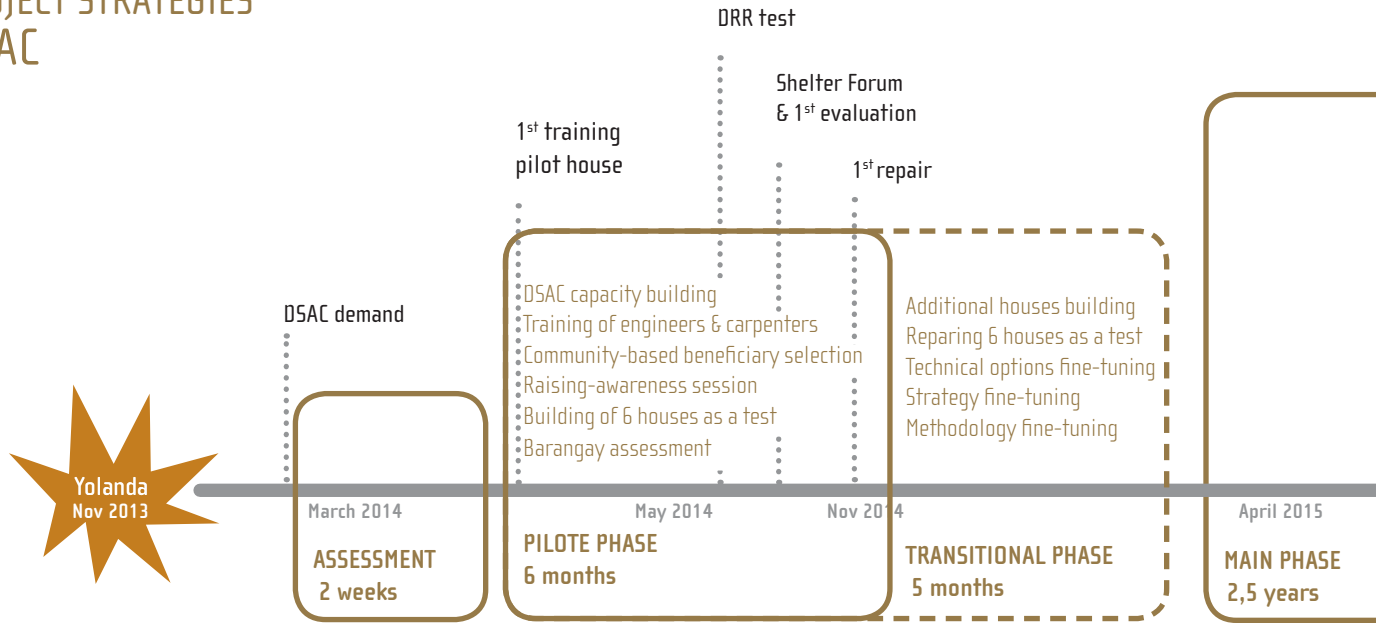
JECT STRATEGIES
AC

DRR test

Shelter Forum
& 1$^{st}$ evaluation

1$^{st}$ training
pilot house

1$^{st}$ repair

DSAC demand

DSAC capacity building
Training of engineers & carpenters
Community-based beneficiary selection
Raising-awareness session
Building of 6 houses as a test
Barangay assessment

Additional houses building
Reparing 6 houses as a test
Technical options fine-tuning
Strategy fine-tuning
Methodology fine-tuning

Yolanda
Nov 2013

March 2014

May 2014

Nov 2014

April 2015

ASSESSMENT
2 weeks

PILOTE PHASE
6 months

TRANSITIONAL PHASE
5 months

MAIN PHASE
2,5 years